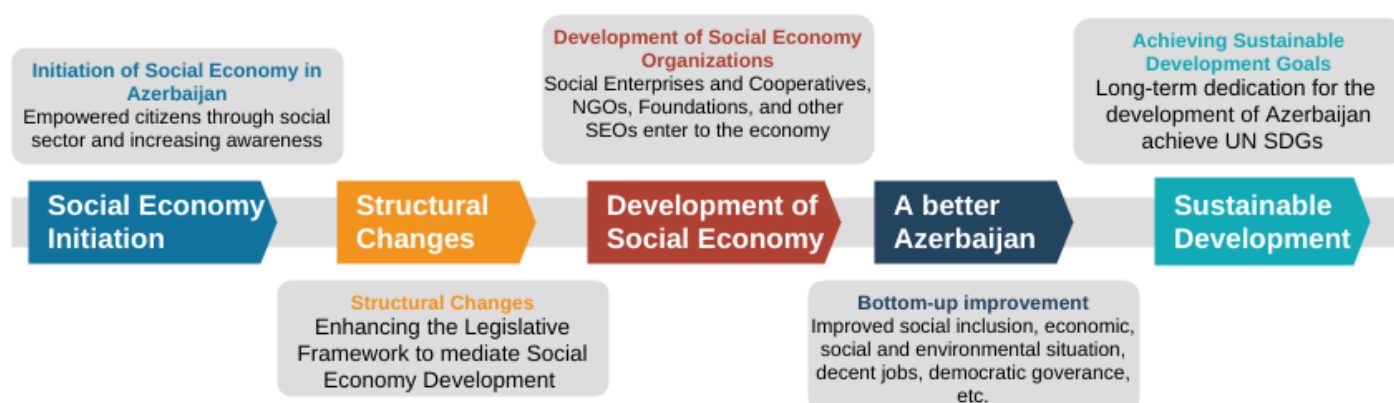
Initiation of Social Economy in Azerbaijan
Empowered citizens through social sector and increasing awareness

Development of Social Economy Organizations
Social Enterprises and Cooperatives, NGOs, Foundations, and other SEOs enter to the economy

Achieving Sustainable Development Goals
Long-term dedication for the development of Azerbaijan achieve UN SDGs

Social Economy Initiation

Structural Changes

Development of Social Economy

A better Azerbaijan

Sustainable Development

Structural Changes
Enhancing the Legislative Framework to mediate Social Economy Development

Bottom-up improvement
Improved social inclusion, economic, social and environmental situation, decent jobs, democratic goverance, etc.